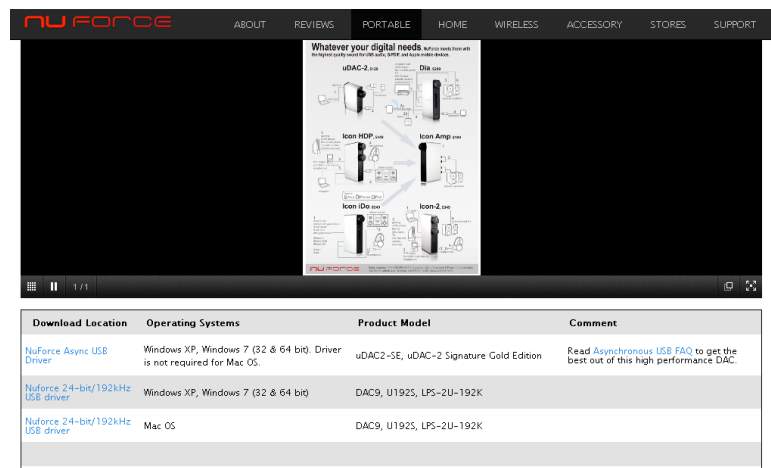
NU FORCE

ABOUT REVIEWS PORTABLE HOME WIRELESS ACCESSORY STORES SUPPORT

Whatever your digital needs. NuForce meets them with the highest quality sound for USB audio, S/PDIF, and Apple mobile devices.

uDAC-2

Dia

Icon HDP

Icon Amp

Icon iDo

Icon-2

NU FORCE

1 / 1

| Download Location | Operating Systems | Product Model | Comment |
|---|---|---|---|
| NuForce Async USB Driver | Windows XP, Windows 7 (32 & 64 bit). Driver is not required for Mac OS. | uDAC2-SE, uDAC-2 Signature Gold Edition | Read Asynchronous USB FAQ to get the best out of this high performance DAC. |
| Nuforce 24-bit/192kHz USB driver | Windows XP, Windows 7 (32 & 64 bit) | DAC9, U192S, LPS-2U-192K | |
| Nuforce 24-bit/192kHz USB driver | Mac OS | DAC9, U192S, LPS-2U-192K | |